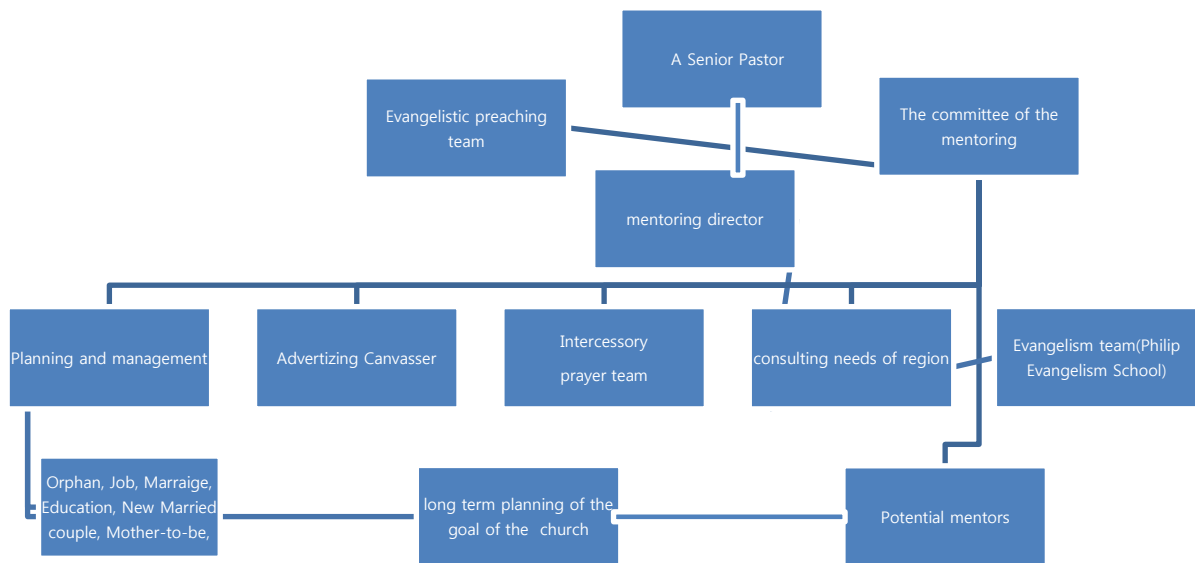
A Senior Pastor

Evangelistic preaching team

The committee of the mentoring

mentoring director

Planning and management

Advertizing Canvasser

Intercessory prayer team

consulting needs of region

Evangelism team(Philip Evangelism School)

Orphan, Job, Marraige, Education, New Married couple, Mother-to-be,

long term planning of the goal of the church

Potential mentors